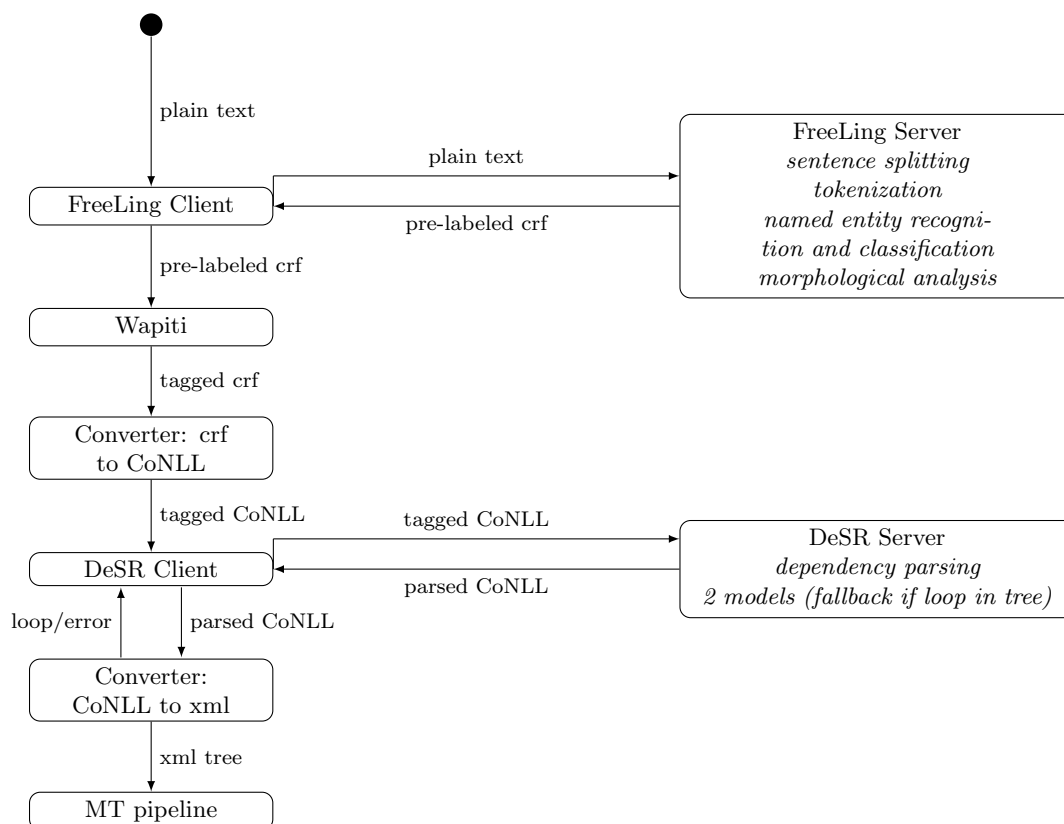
plain text

FreeLing Client

plain text

pre-labeled crf

FreeLing Server
sentence splitting
tokenization
named entity recognition and classification
morphological analysis

pre-labeled crf

Wapiti

tagged crf

Converter: crf to CoNLL

tagged CoNLL

DeSR Client

tagged CoNLL

parsed CoNLL

DeSR Server
dependency parsing
2 models (fallback if loop in tree)

loop/error

parsed CoNLL

Converter: CoNLL to xml

xml tree

MT pipeline